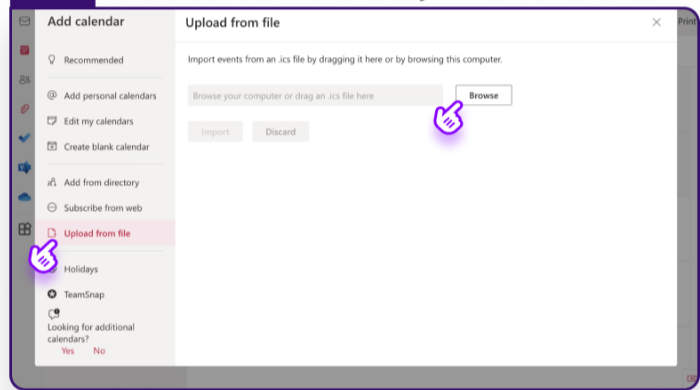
Add calendar

Recommended

Add personal calendars

Edit my calendars

Create blank calendar

Add from directory

Subscribe from web

Upload from file

Holidays

TeamSnap

Looking for additional calendars?

Yes No

Upload from file

Import events from an .ics file by dragging it here or by browsing this computer.

Browse your computer or drag an .ics file here

Browse

Import

Discard

Print